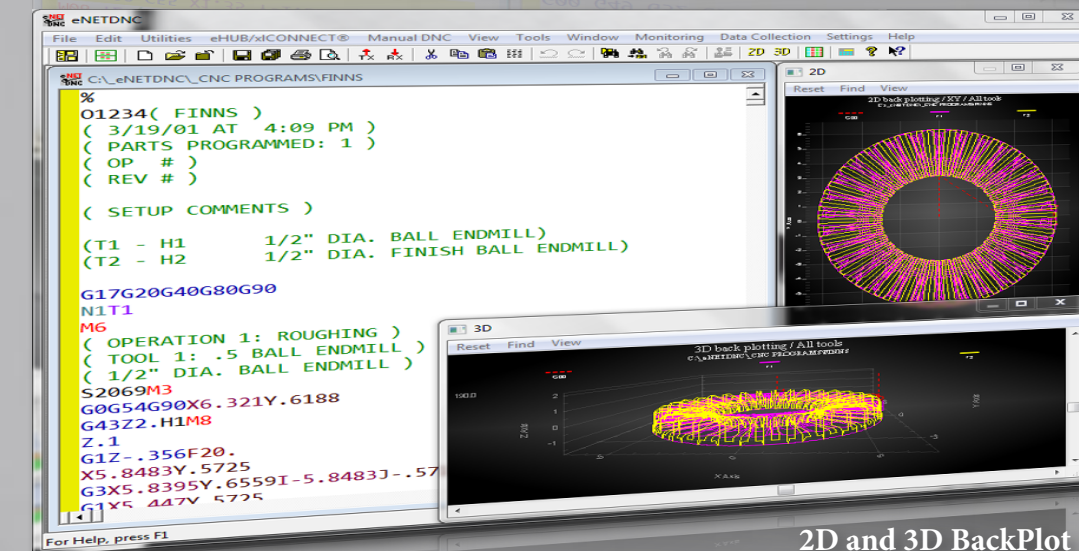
eNETDNC

File Edit Utilities eHUB/xICONNECT® Manual DNC View Tools Window Monitoring Data Collection Settings Help

2D 3D

C:\_eNETDNC\_CNC PROGRAMS\FINNS

%
O1234( FINNS )
( 3/19/01 AT 4:09 PM )
( PARTS PROGRAMMED: 1 )
( OP # )
( REV # )

( SETUP COMMENTS )

(T1 - H1 1/2" DIA. BALL ENDMILL)
(T2 - H2 1/2" DIA. FINISH BALL ENDMILL)

G17G20G40G80G90
N1T1
M6
( OPERATION 1: ROUGHING )
( TOOL 1: .5 BALL ENDMILL )
( 1/2" DIA. BALL ENDMILL )
S2069M3
G0G54G90X6.321Y.6188
G43Z2.H1M8
Z.1
G1Z-.356F20.
X5.8483Y.5725
G3X5.8395Y.6559I-5.8483J-.57
G1X5.447Y.5725

For Help, press F1

2D
Reset Find View
2D back plotting / XY / All tools

3D
Reset Find View
3D back plotting / All tools
C:\_eNETDNC\_CNC PROGRAMS\FINNS
X Axis
Y Axis
Z Axis

2D and 3D BackPlot